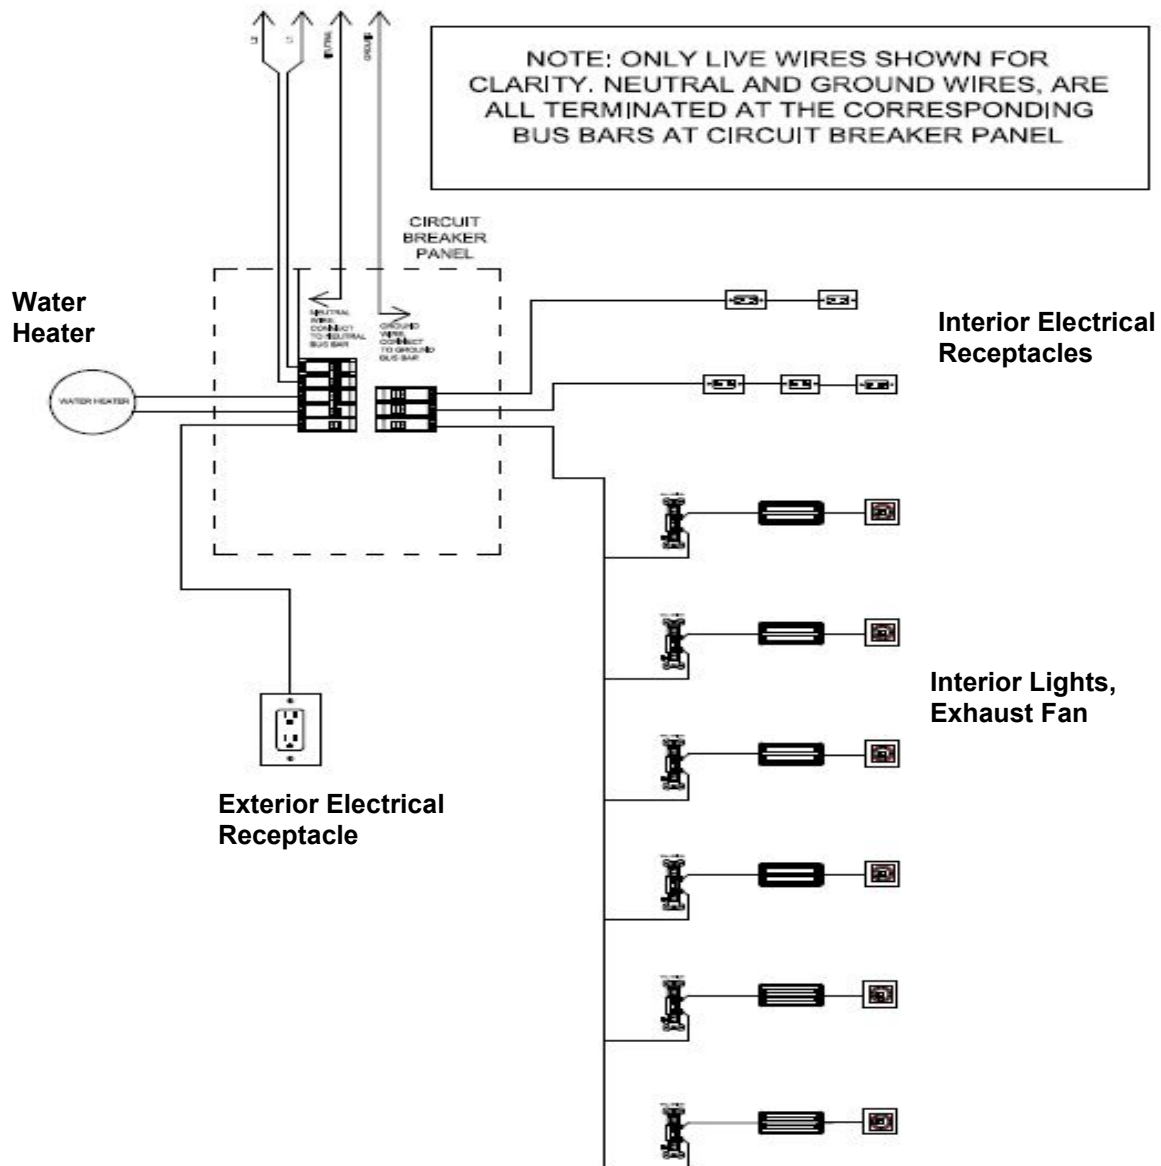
L2 L1 NEUTRAL GROUND

NOTE: ONLY LIVE WIRES SHOWN FOR CLARITY. NEUTRAL AND GROUND WIRES, ARE ALL TERMINATED AT THE CORRESPONDING BUS BARS AT CIRCUIT BREAKER PANEL

CIRCUIT BREAKER PANEL

NEUTRAL WIRE CONNECT TO NEUTRAL BUS BAR

GROUND WIRE CONNECT TO GROUND BUS BAR

Water Heater

WATER HEATER

Interior Electrical Receptacles

Interior Lights, Exhaust Fan

Exterior Electrical Receptacle